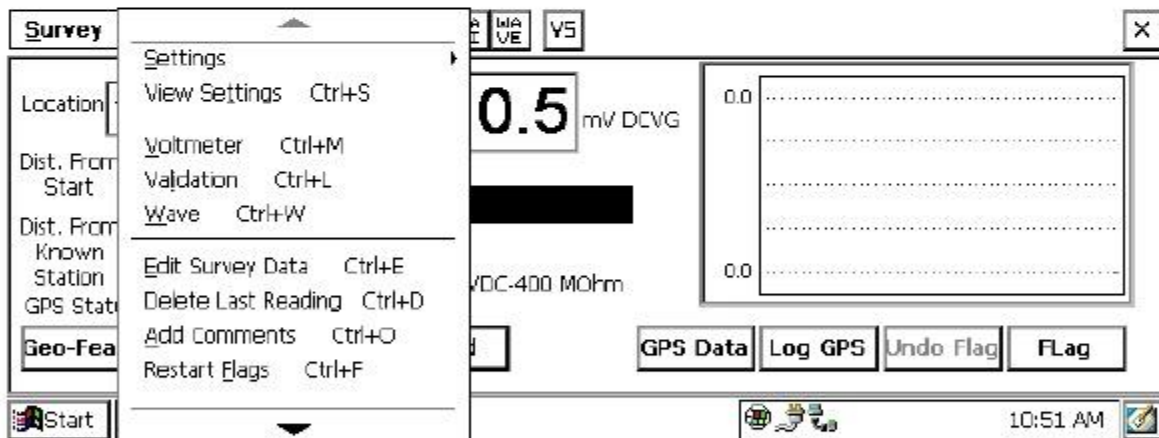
Survey

Settings
View Settings Ctrl+S

Voltmeter Ctrl+M
Validation Ctrl+L
Wave Ctrl+W

Edit Survey Data Ctrl+E
Delete Last Reading Ctrl+D
Add Comments Ctrl+O
Restart Flags Ctrl+F

WA VE
VS
×

Location
Dist. From Start
Dist. From Known Station
GPS Stat
Geo-Fea

0.5 mV DCVG

VDC-400 MOhm

0.0
0.0

d
GPS Data
Log GPS
Undo Flag
FLag

Start
10:51 AM